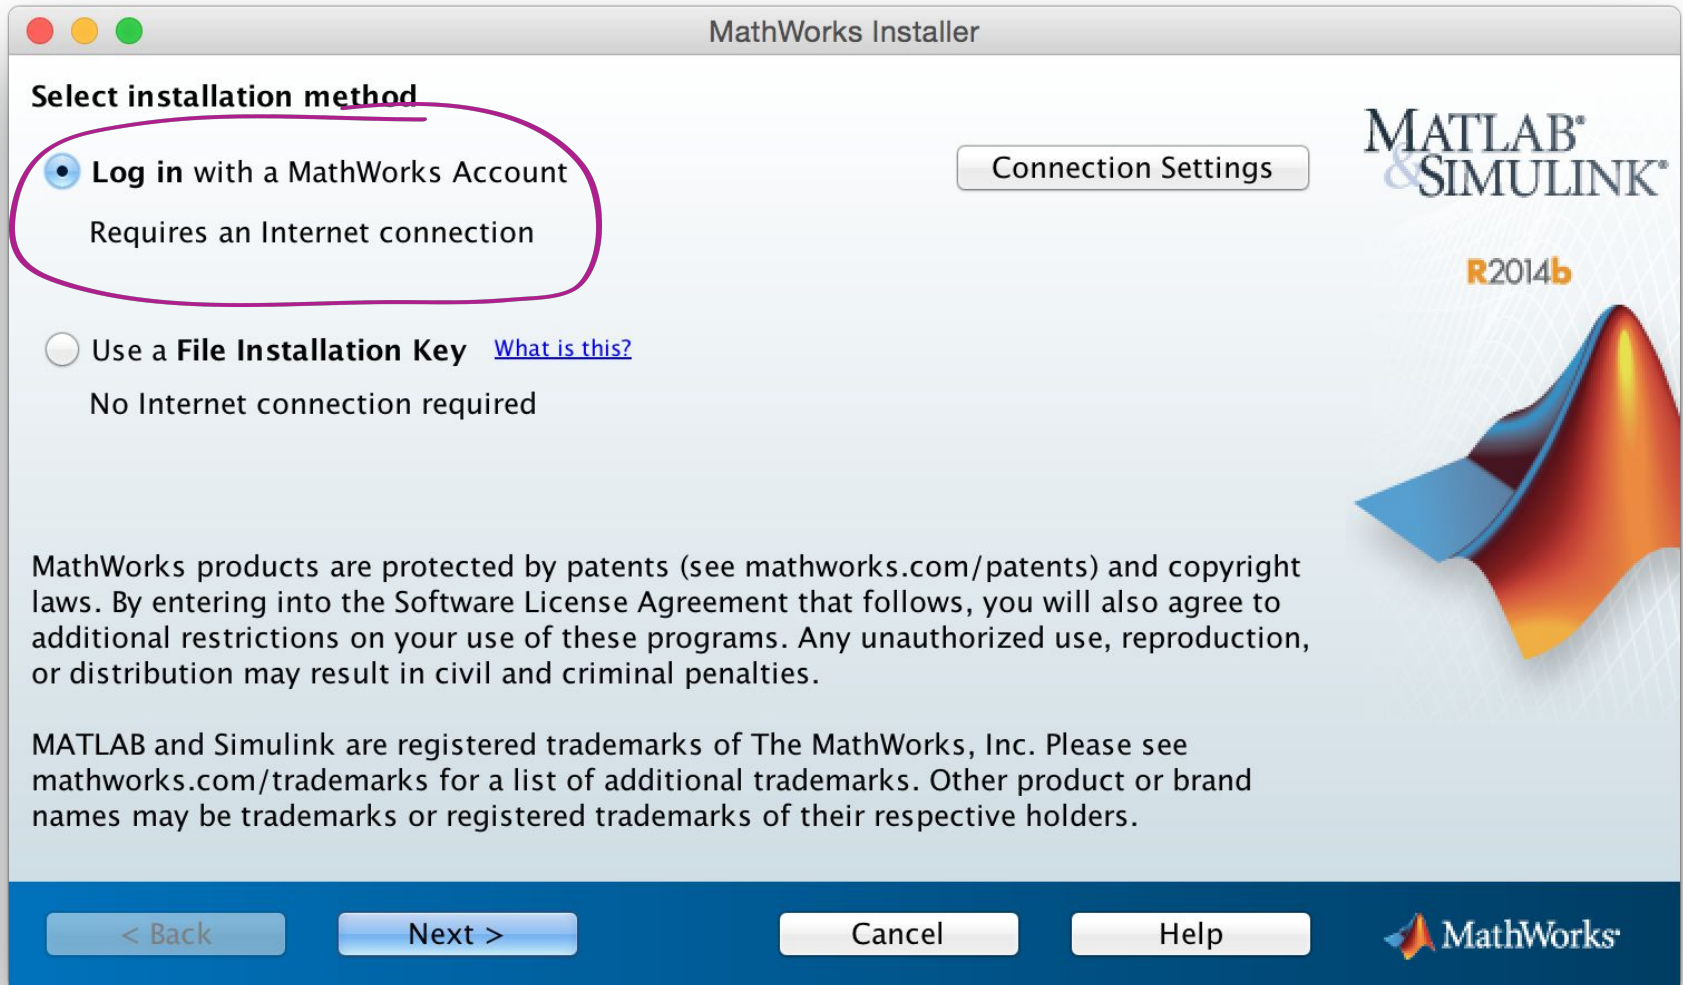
MathWorks Installer

Select installation method

Log in with a MathWorks Account

Requires an Internet connection

Connection Settings

MATLAB® & SIMULINK®

R2014b

Use a File Installation Key What is this?

No Internet connection required

MathWorks products are protected by patents (see mathworks.com/patents) and copyright laws. By entering into the Software License Agreement that follows, you will also agree to additional restrictions on your use of these programs. Any unauthorized use, reproduction, or distribution may result in civil and criminal penalties.

MATLAB and Simulink are registered trademarks of The MathWorks, Inc. Please see mathworks.com/trademarks for a list of additional trademarks. Other product or brand names may be trademarks or registered trademarks of their respective holders.

< Back

Next >

Cancel

Help

MathWorks®